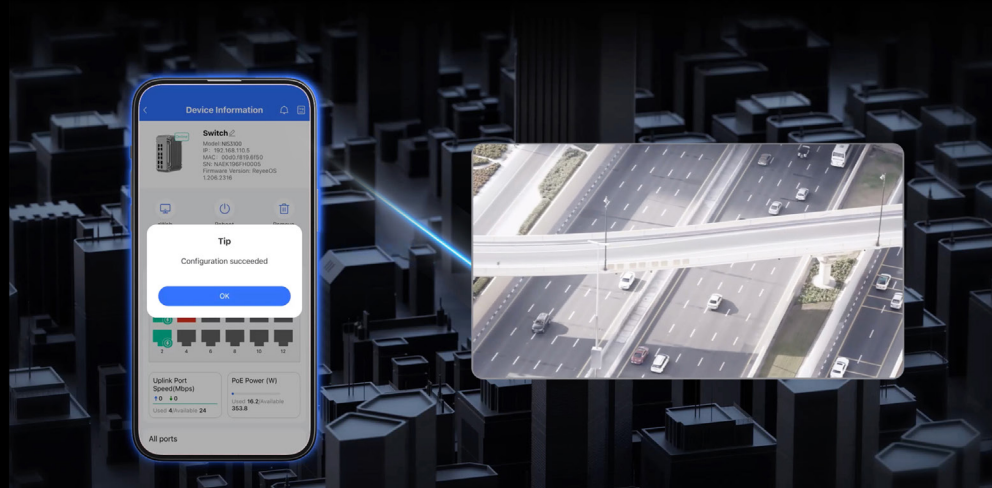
Device Information

Switch

Model: NIS3100
IP: 192.168.110.6
MAC: 00:d0:f8:19:6f:50
SN: NAEK106F1I0005
Firmware Version: ReyeeOS 1.206.3316

Tip

Configuration succeeded

OK

2 4 6 8 10 12

Uplink Port Speed(Mbps)
↑0 ↓0
Used 4/Available 24

PoE Power (W)
Used 16.2/Available 353.8

All ports